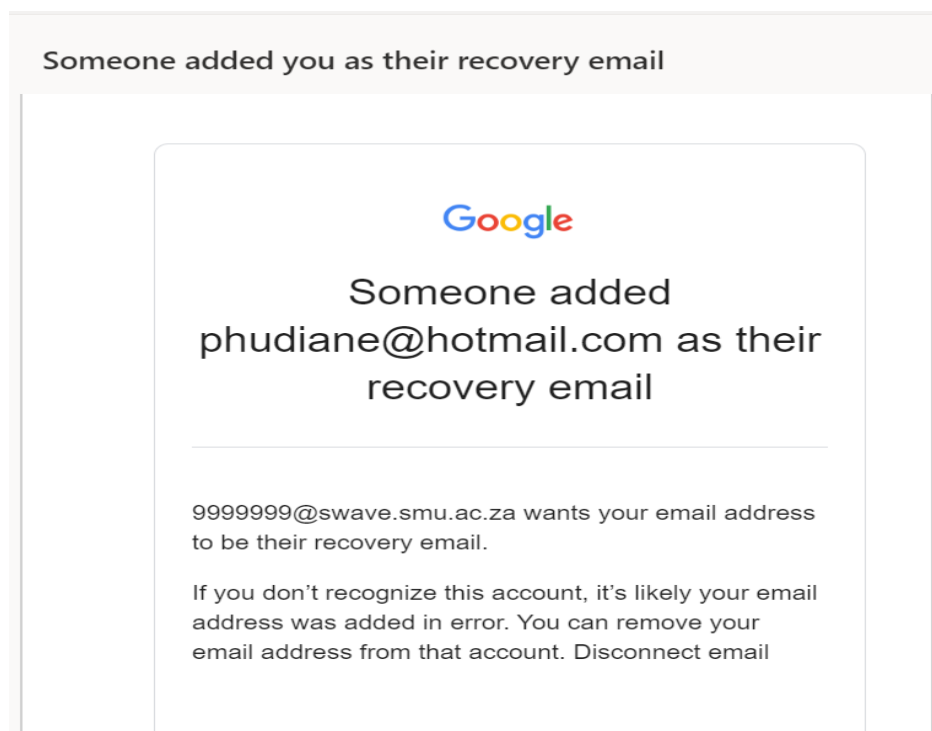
Someone added you as their recovery email

Google

Someone added phudiane@hotmail.com as their recovery email

9999999@swave.smu.ac.za wants your email address to be their recovery email.

If you don't recognize this account, it's likely your email address was added in error. You can remove your email address from that account. Disconnect email